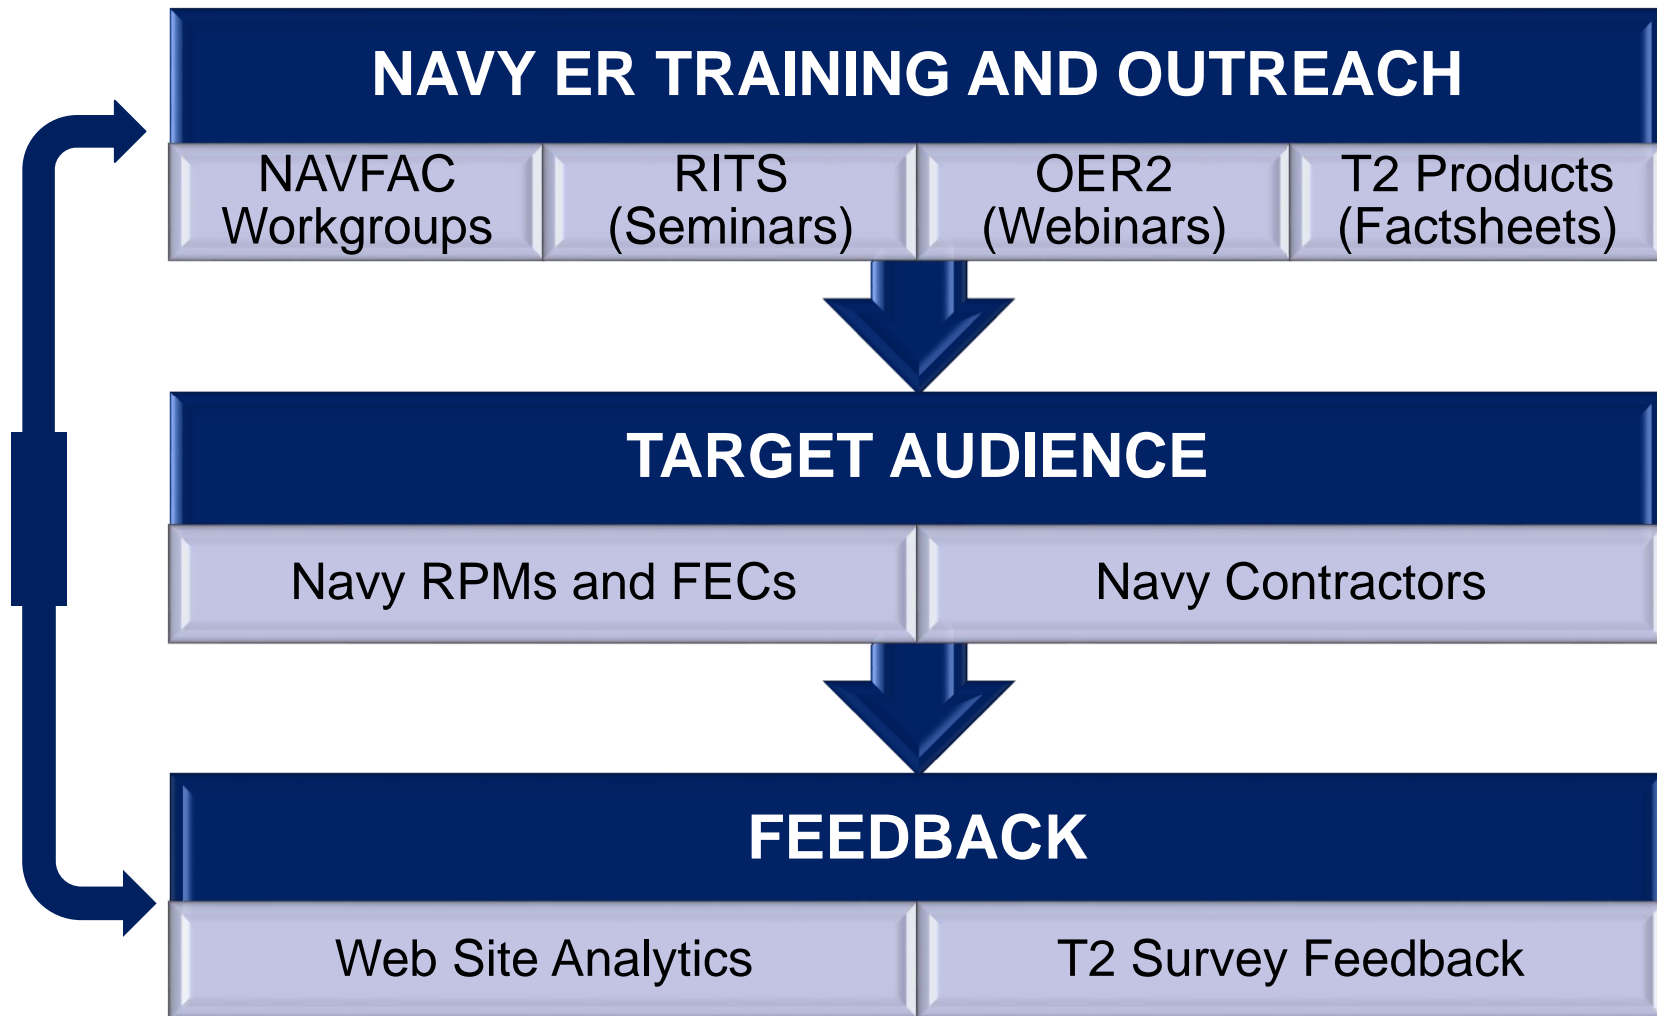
NAVY ER TRAINING AND OUTREACH

NAVFAC Workgroups

RITS (Seminars)

OER2 (Webinars)

T2 Products (Factsheets)

TARGET AUDIENCE

Navy RPMs and FECs

Navy Contractors

FEEDBACK

Web Site Analytics

T2 Survey Feedback